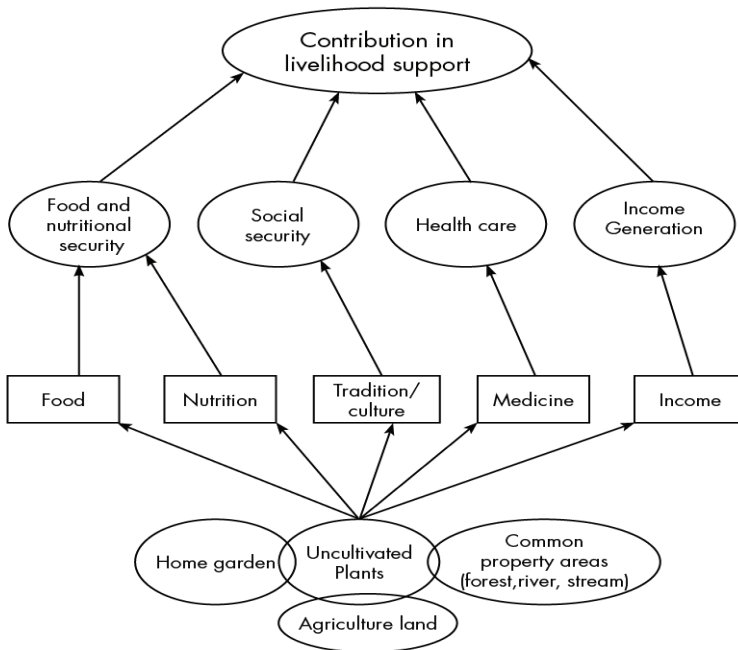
Contribution in livelihood support

Food and nutritional security

Social security

Health care

Income Generation

Food

Nutrition

Tradition/ culture

Medicine

Income

Home garden

Uncultivated Plants

Common property areas (forest,river, stream)

Agriculture land